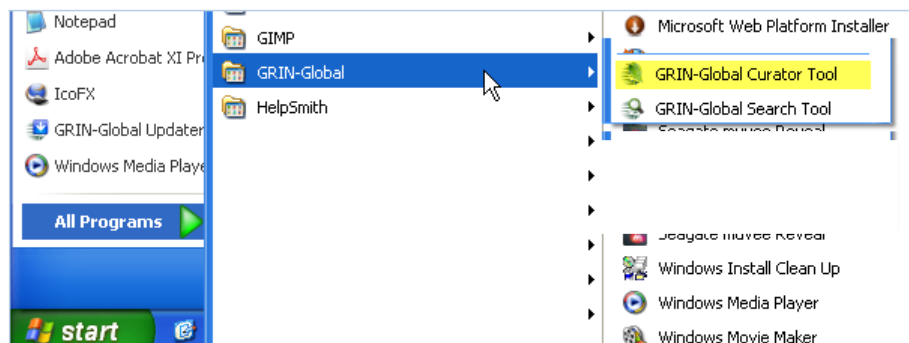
Notepad
Adobe Acrobat XI Pr
IcoFX
GRIN-Global Updater
Windows Media Playe
All Programs
start

GIMP
GRIN-Global
HelpSmith

Microsoft Web Platform Installer
GRIN-Global Curator Tool
GRIN-Global Search Tool
Seagate muvee Reveal
Windows Install Clean Up
Windows Media Player
Windows Movie Maker